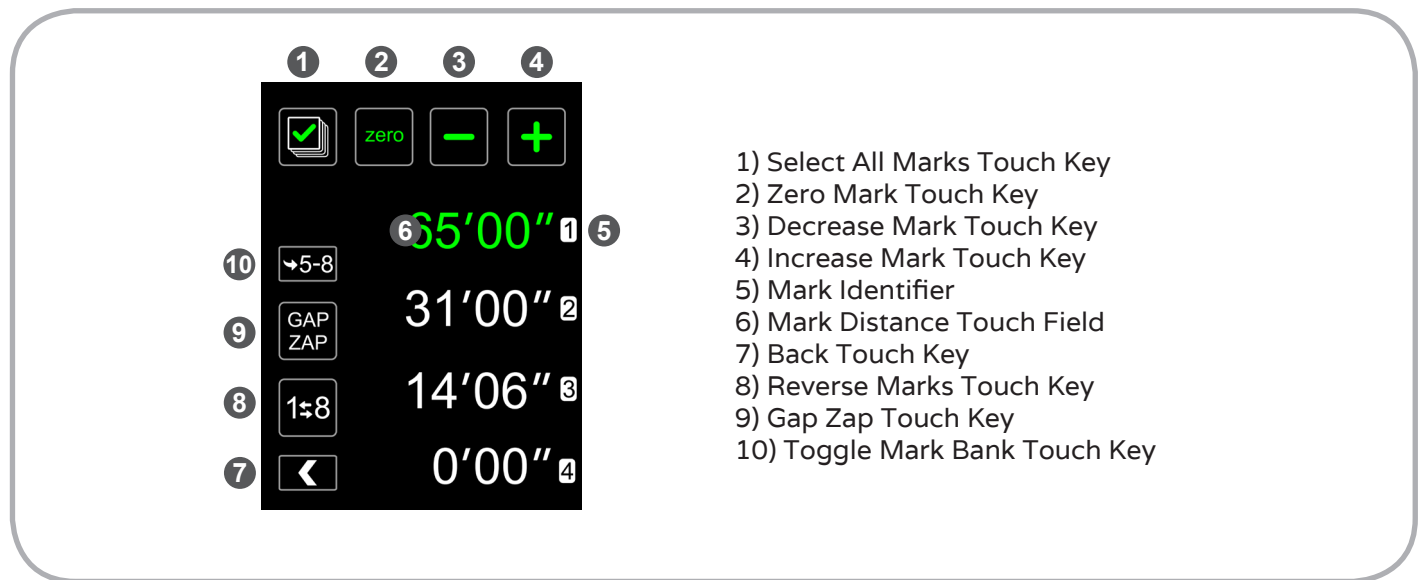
1 2 3 4

zero − +

6 65′00″ 1 5

10 ↪5-8

31′00″ 2

9 GAP ZAP

8 1⇆8 14′06″ 3

7 ❮ 0′00″ 4

1) Select All Marks Touch Key
2) Zero Mark Touch Key
3) Decrease Mark Touch Key
4) Increase Mark Touch Key
5) Mark Identifier
6) Mark Distance Touch Field
7) Back Touch Key
8) Reverse Marks Touch Key
9) Gap Zap Touch Key
10) Toggle Mark Bank Touch Key